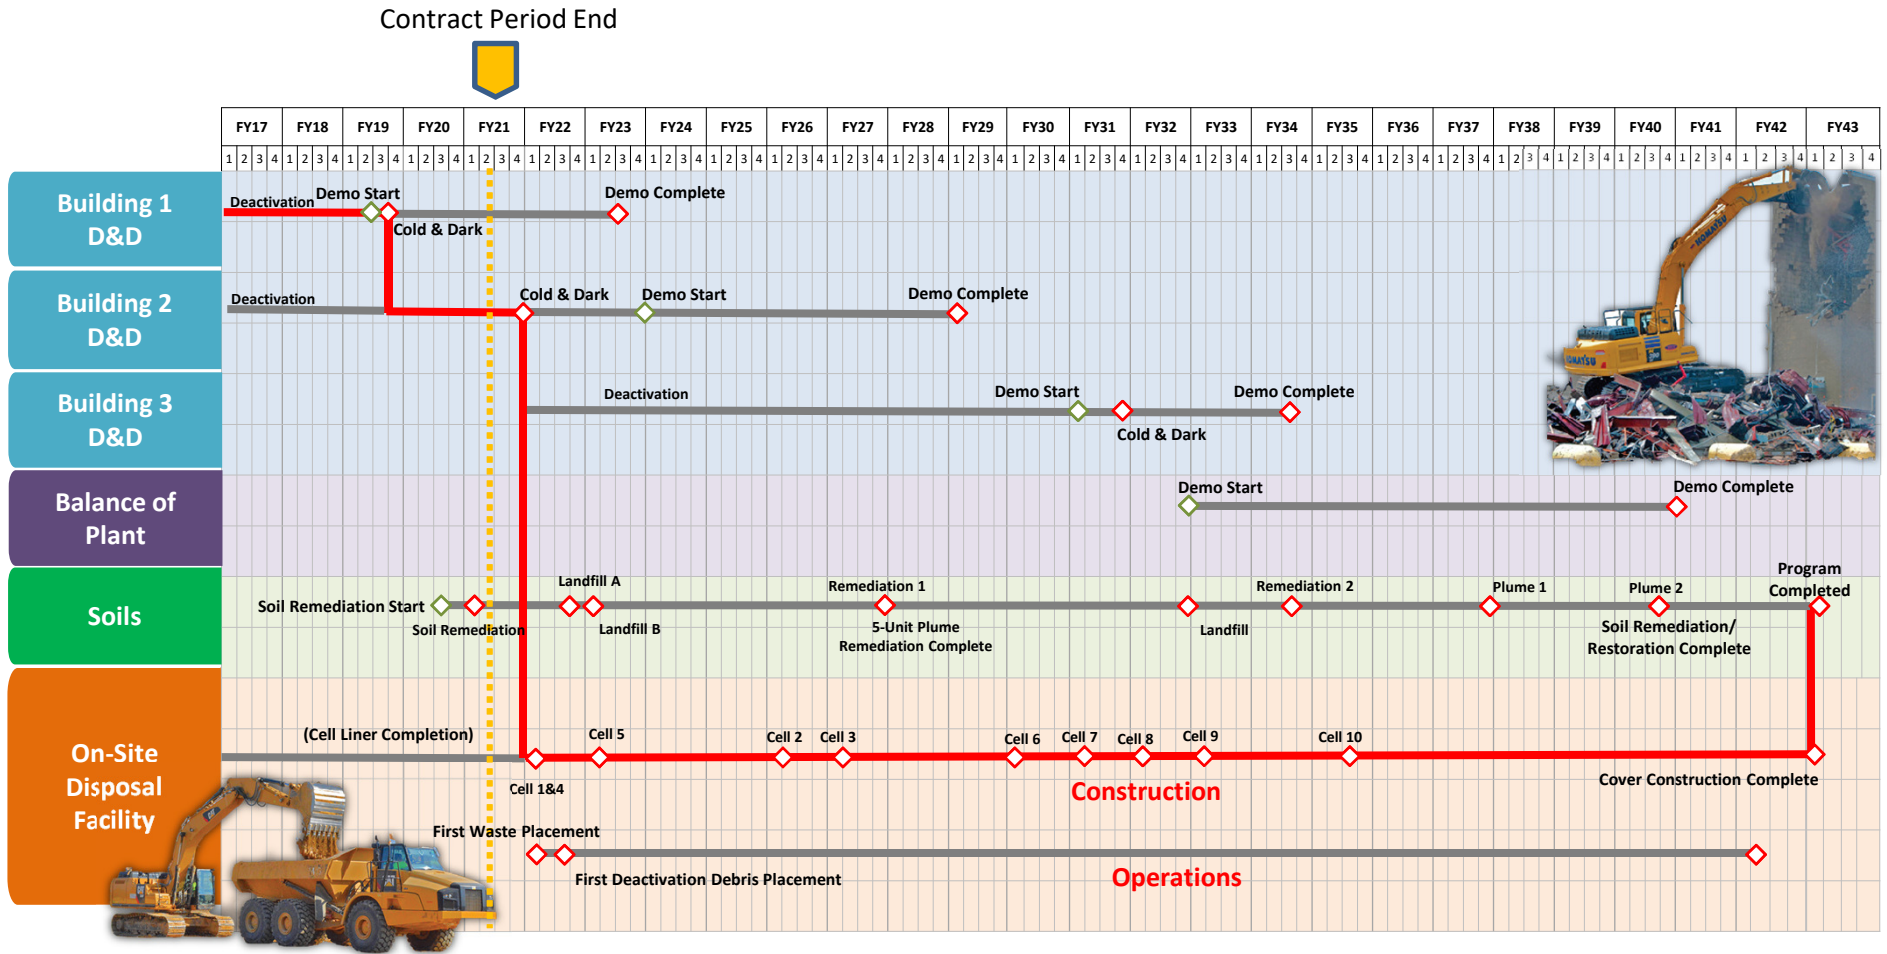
Contract Period End

| FY17 | FY18 | FY19 | FY20 | FY21 | FY22 | FY23 | FY24 | FY25 | FY26 | FY27 | FY28 | FY29 | FY30 | FY31 | FY32 | FY33 | FY34 | FY35 | FY36 | FY37 | FY38 | FY39 | FY40 | FY41 | FY42 | FY43 |
|---|---|---|---|---|---|---|---|---|---|---|---|---|---|---|---|---|---|---|---|---|---|---|---|---|---|---|
| 1 2 3 4 | 1 2 3 4 | 1 2 3 4 | 1 2 3 4 | 1 2 3 4 | 1 2 3 4 | 1 2 3 4 | 1 2 3 4 | 1 2 3 4 | 1 2 3 4 | 1 2 3 4 | 1 2 3 4 | 1 2 3 4 | 1 2 3 4 | 1 2 3 4 | 1 2 3 4 | 1 2 3 4 | 1 2 3 4 | 1 2 3 4 | 1 2 3 4 | 1 2 3 4 | 1 2 3 4 | 1 2 3 4 | 1 2 3 4 | 1 2 3 4 | 1 2 3 4 | 1 2 3 4 |

Building 1 D&D
Deactivation Demo Start Demo Complete
Cold & Dark

Building 2 D&D
Deactivation Cold & Dark Demo Start Demo Complete

Building 3 D&D
Deactivation Demo Start Demo Complete
Cold & Dark

Balance of Plant
Demo Start Demo Complete

Soils
Landfill A Remediation 1 Remediation 2 Plume 1 Plume 2 Program Completed
Soil Remediation Start
Soil Remediation Landfill B 5-Unit Plume Remediation Complete Landfill Soil Remediation/ Restoration Complete

On-Site Disposal Facility
(Cell Liner Completion) Cell 5 Cell 2 Cell 3 Cell 6 Cell 7 Cell 8 Cell 9 Cell 10
Cell 1&4 Construction Cover Construction Complete
First Waste Placement
First Deactivation Debris Placement Operations